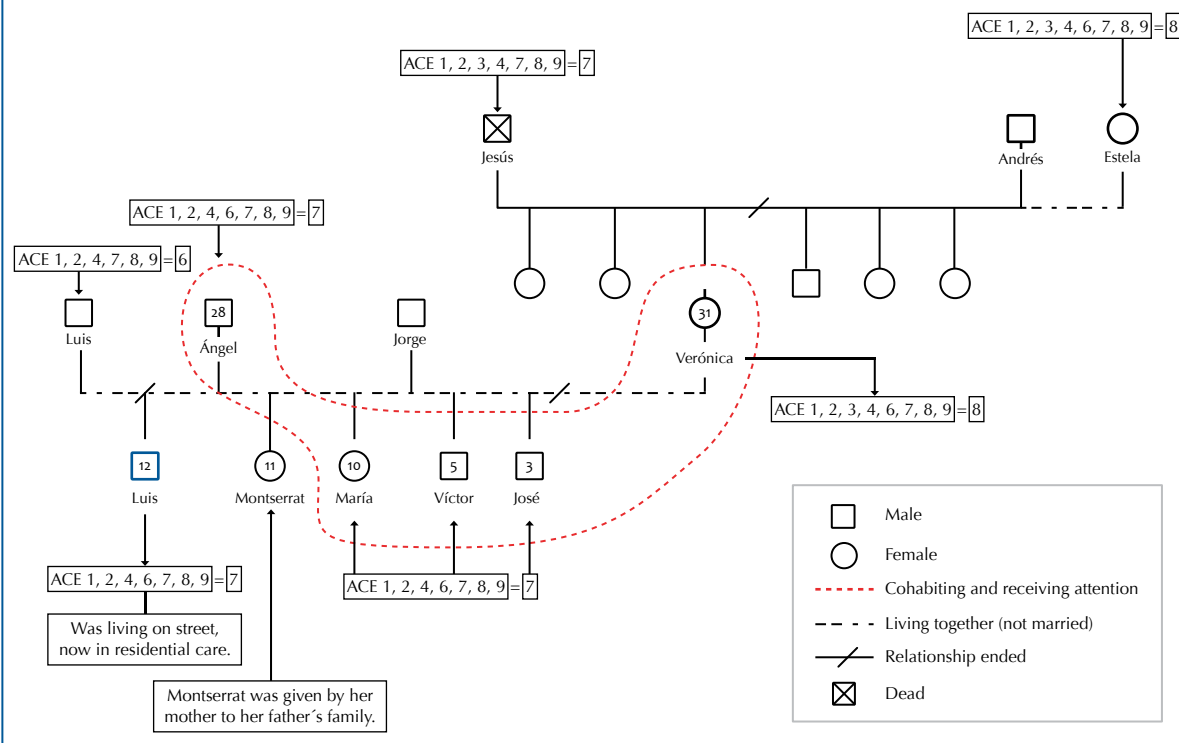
ACE 1, 2, 3, 4, 6, 7, 8, 9 = 8

ACE 1, 2, 3, 4, 7, 8, 9 = 7

Jesús

Andrés

Estela

ACE 1, 2, 4, 6, 7, 8, 9 = 7

ACE 1, 2, 4, 7, 8, 9 = 6

Luis

28
Ángel

Jorge

31
Verónica

ACE 1, 2, 3, 4, 6, 7, 8, 9 = 8

12
Luis

11
Montserrat

10
María

5
Víctor

3
José

ACE 1, 2, 4, 6, 7, 8, 9 = 7

Was living on street, now in residential care.

ACE 1, 2, 4, 6, 7, 8, 9 = 7

Montserrat was given by her mother to her father´s family.

Male

Female

Cohabiting and receiving attention

Living together (not married)

Relationship ended

Dead